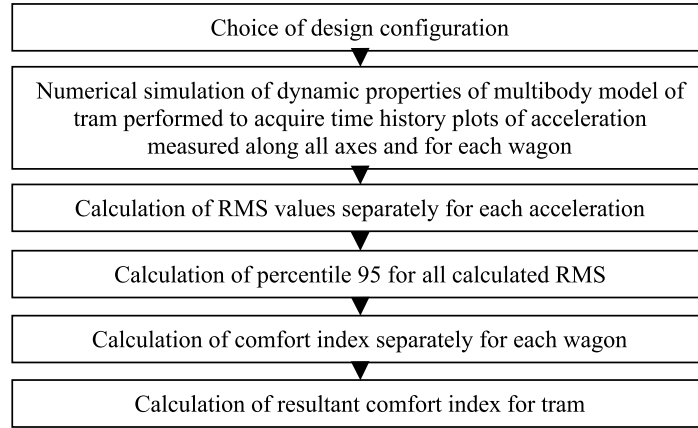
Choice of design configuration

Numerical simulation of dynamic properties of multibody model of tram performed to acquire time history plots of acceleration measured along all axes and for each wagon

Calculation of RMS values separately for each acceleration

Calculation of percentile 95 for all calculated RMS

Calculation of comfort index separately for each wagon

Calculation of resultant comfort index for tram